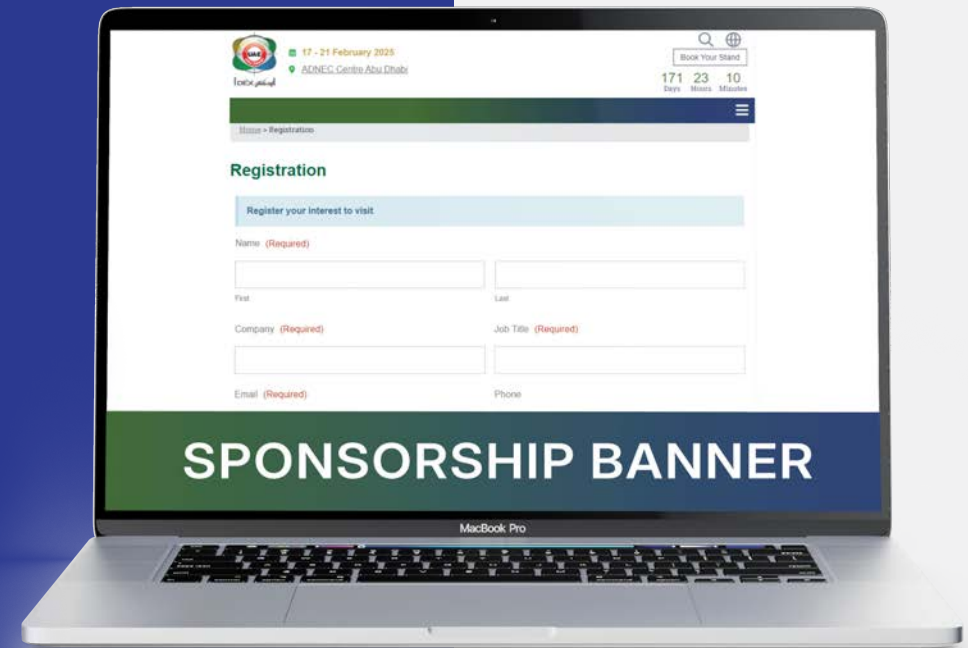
17 - 21 February 2025
ADNEC Centre Abu Dhabi

Book Your Stand
171 Days 23 Hours 10 Minutes

Home » Registration

Registration

Register your interest to visit

Name (Required)

First

Last

Company (Required)

Job Title (Required)

Email (Required)

Phone

SPONSORSHIP BANNER

MacBook Pro